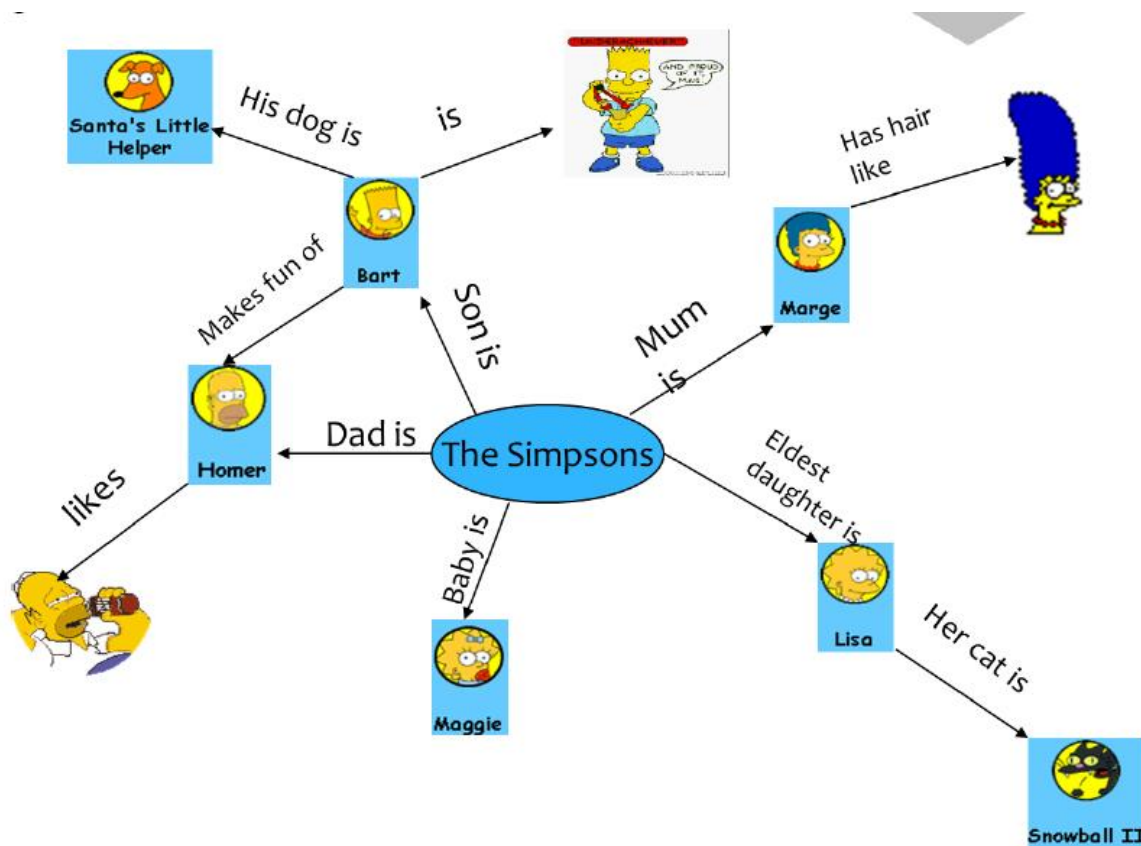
Santa's Little Helper

His dog is

is

UNDERACHIEVER

AND PROUD OF IT MAN!

Bart

Makes fun of

Son is

Has hair like

Marge

Mum is

Homer

Dad is

The Simpsons

likes

Eldest daughter is

Baby is

Lisa

Her cat is

Maggie

Snowball II